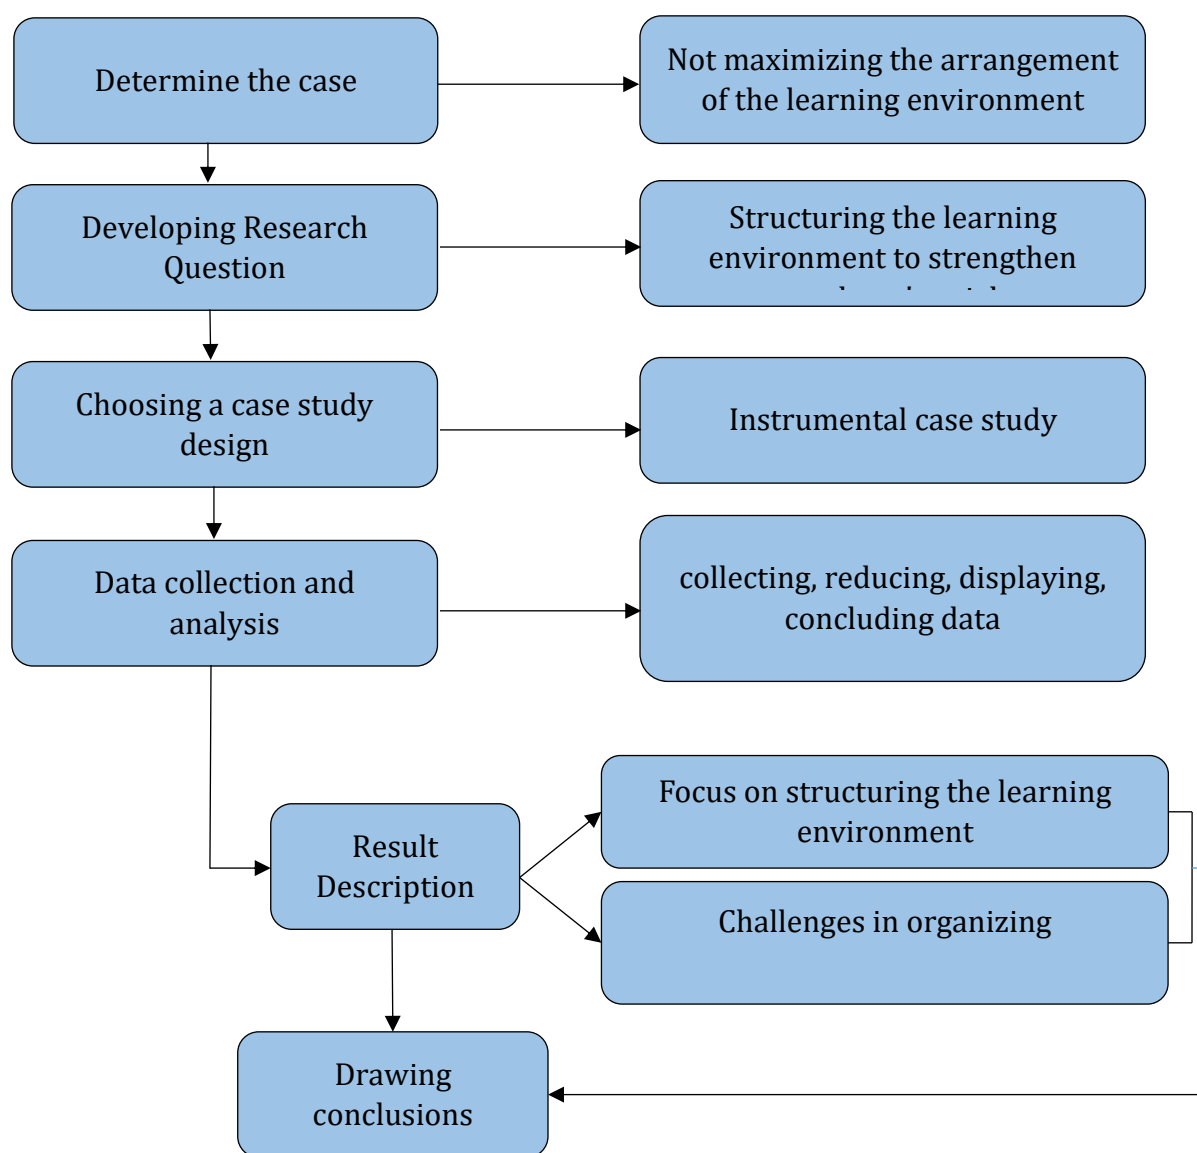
Determine the case

Not maximizing the arrangement of the learning environment

Developing Research Question

Structuring the learning environment to strengthen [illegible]

Choosing a case study design

Instrumental case study

Data collection and analysis

collecting, reducing, displaying, concluding data

Result Description

Focus on structuring the learning environment

Challenges in organizing

Drawing conclusions